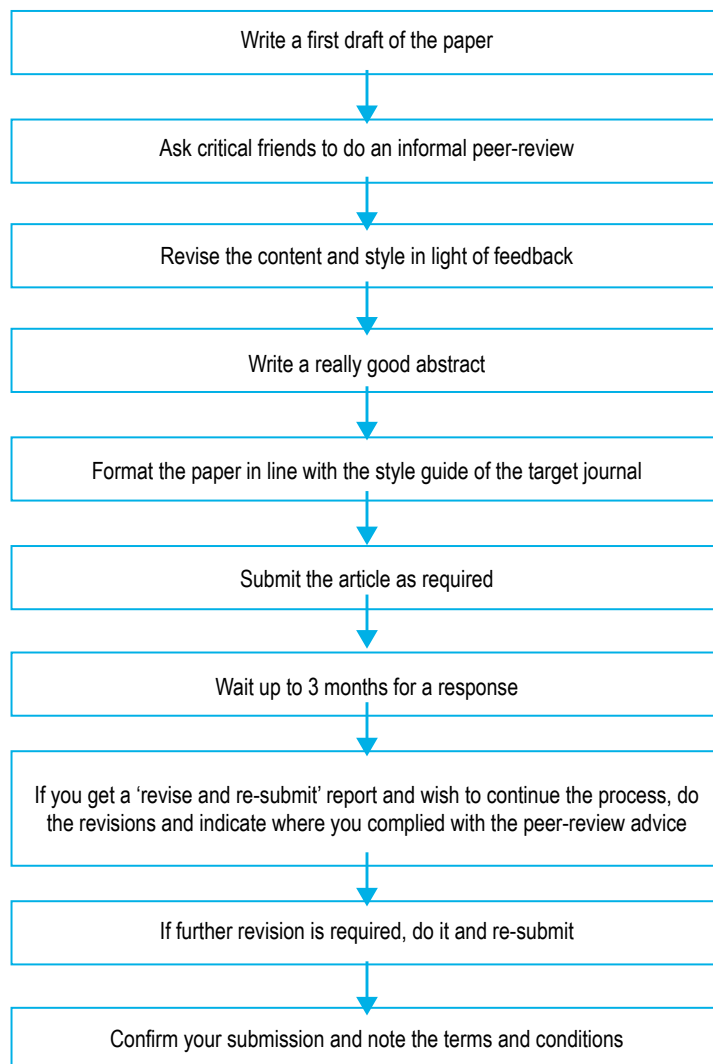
Write a first draft of the paper

Ask critical friends to do an informal peer-review

Revise the content and style in light of feedback

Write a really good abstract

Format the paper in line with the style guide of the target journal

Submit the article as required

Wait up to 3 months for a response

If you get a ‘revise and re-submit’ report and wish to continue the process, do the revisions and indicate where you complied with the peer-review advice

If further revision is required, do it and re-submit

Confirm your submission and note the terms and conditions